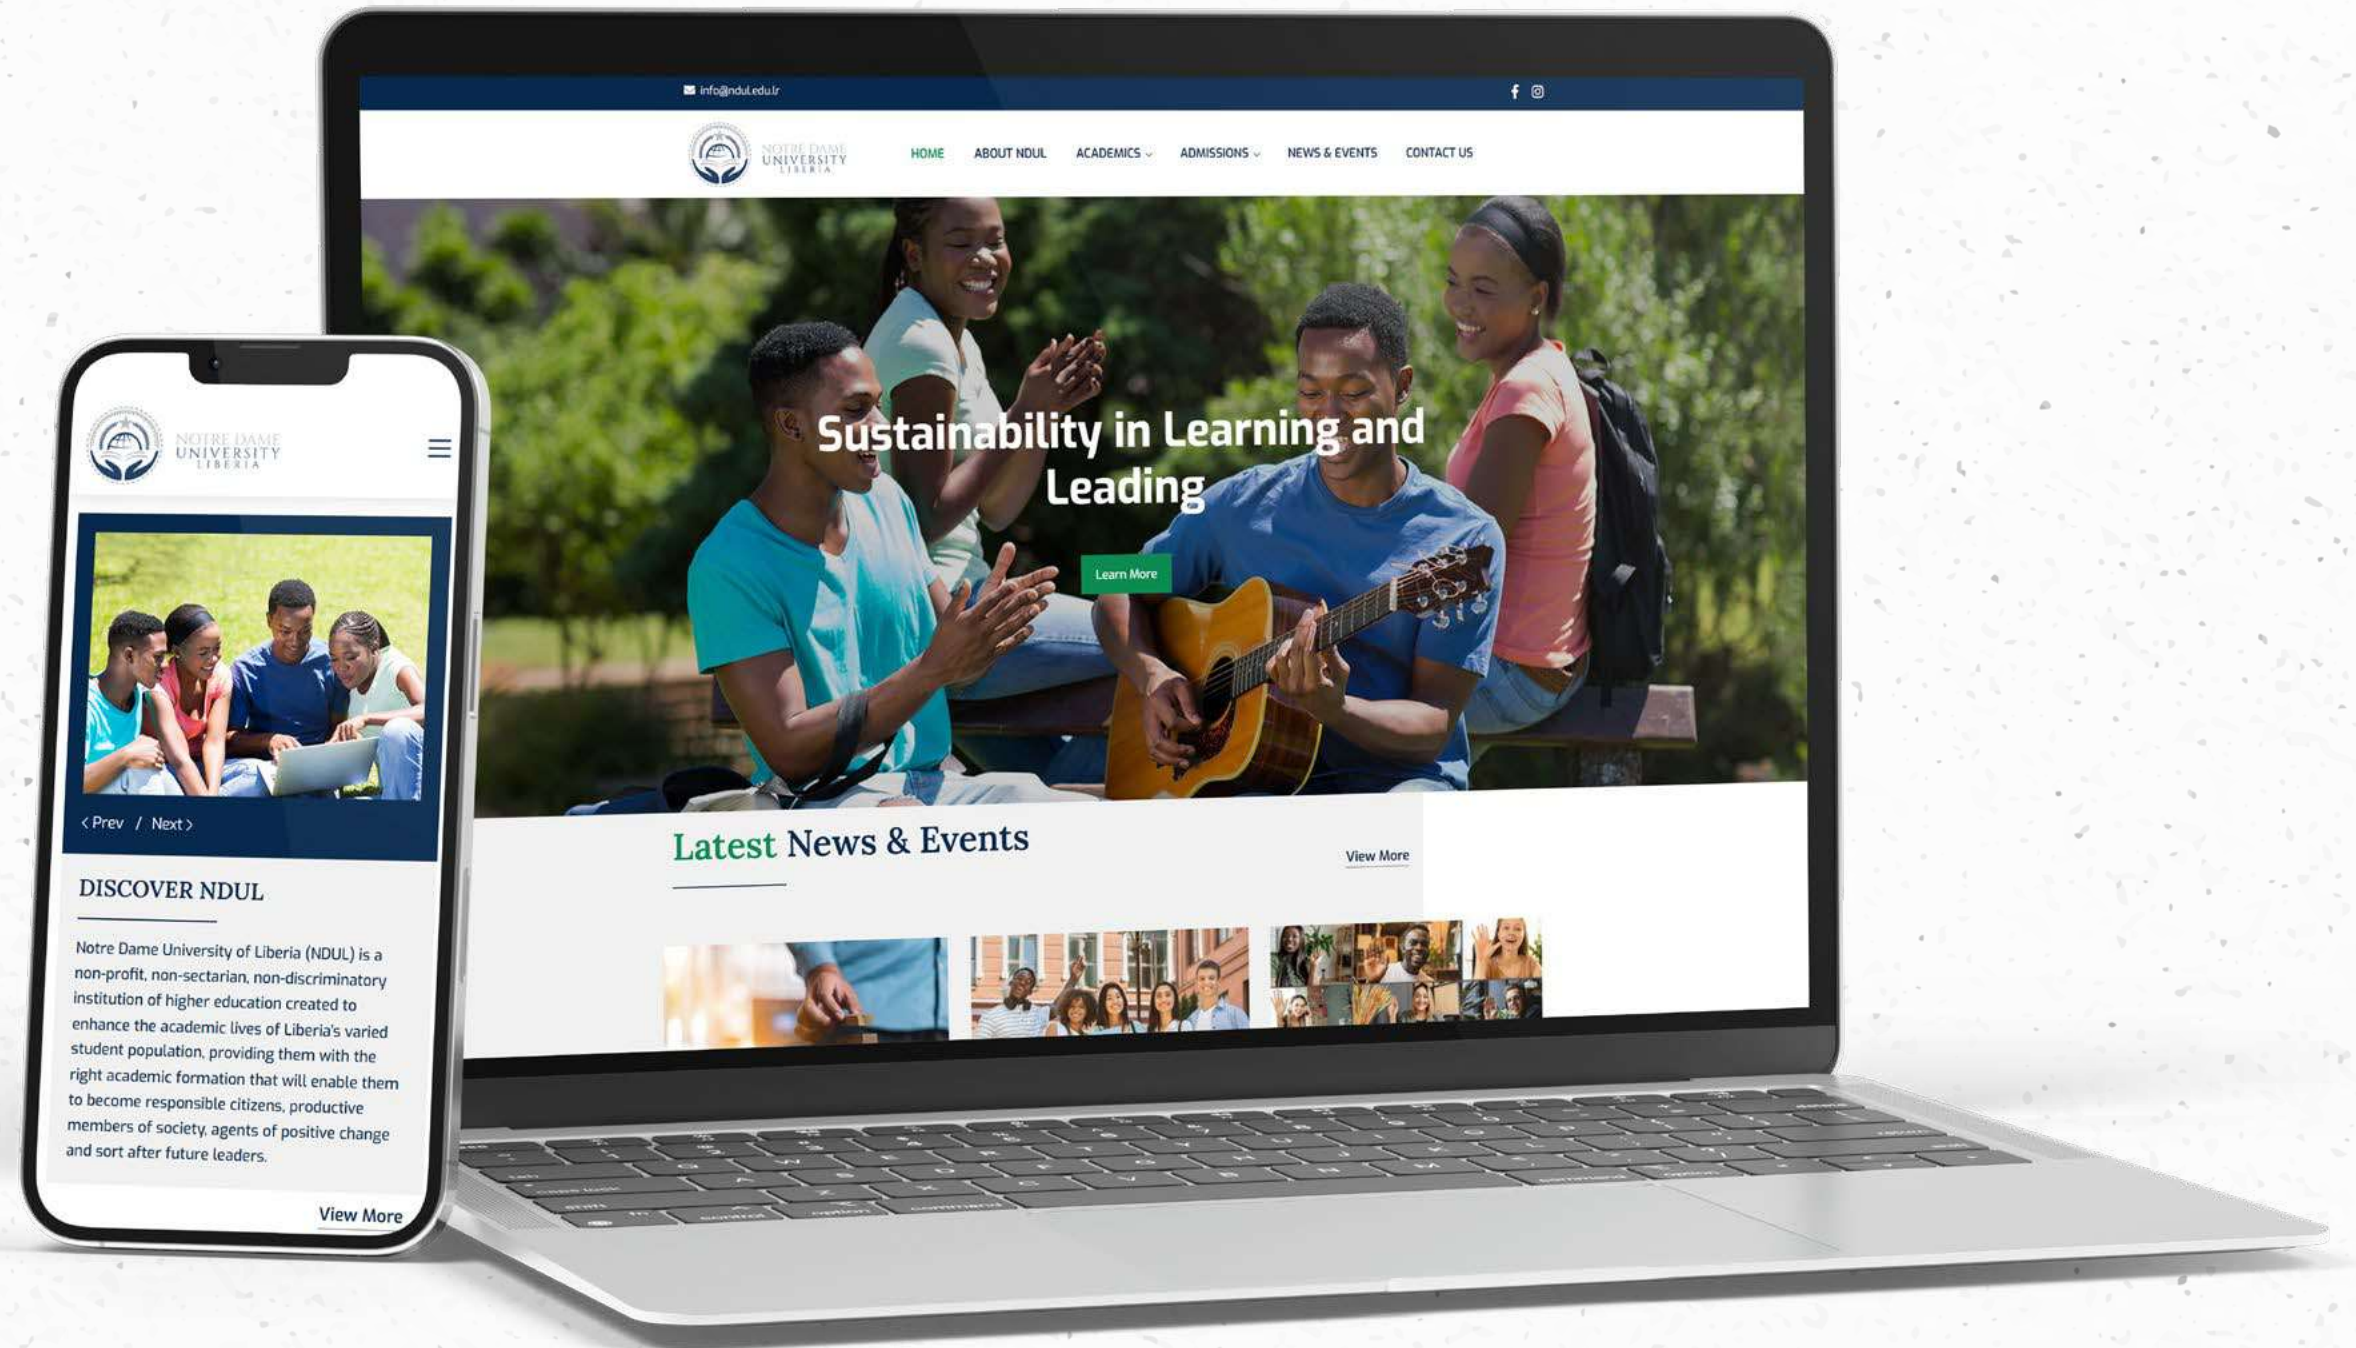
info@ndul.edu.lr

NOTRE DAME UNIVERSITY LIBERIA

HOME ABOUT NDUL ACADEMICS ADMISSIONS NEWS & EVENTS CONTACT US

Sustainability in Learning and Leading

Learn More

Latest News & Events

View More

NOTRE DAME UNIVERSITY LIBERIA

‹ Prev / Next ›

DISCOVER NDUL

Notre Dame University of Liberia (NDUL) is a non-profit, non-sectarian, non-discriminatory institution of higher education created to enhance the academic lives of Liberia's varied student population, providing them with the right academic formation that will enable them to become responsible citizens, productive members of society, agents of positive change and sort after future leaders.

View More